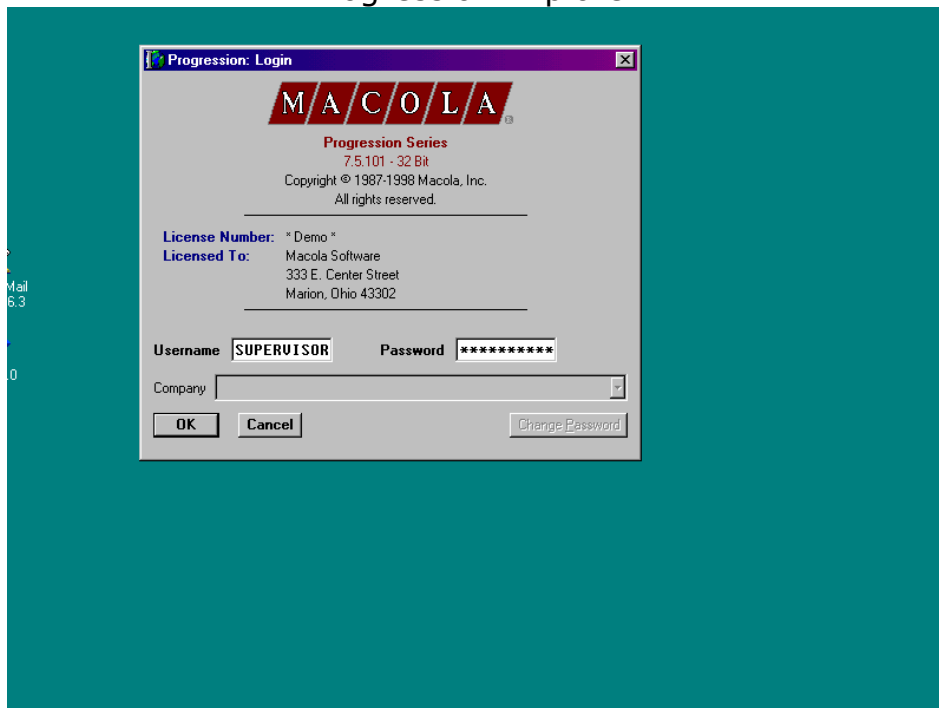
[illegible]

Progression: Login

M A C O L A

Progression Series
7.5.101 - 32 Bit
Copyright © 1987-1998 Macola, Inc.
All rights reserved.

License Number: * Demo *
Licensed To: Macola Software
333 E. Center Street
Marion, Ohio 43302

Username SUPERVISOR Password **********

Company

OK Cancel Change Password

Mail
6.3

.0